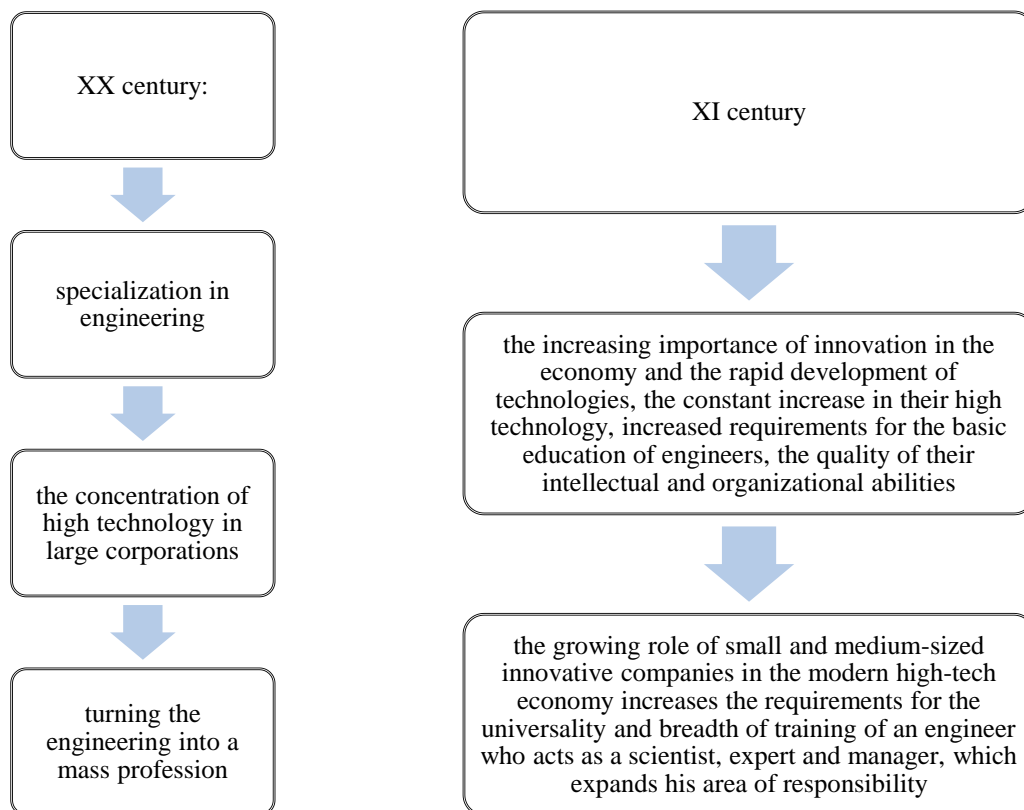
XX century:

specialization in engineering

the concentration of high technology in large corporations

turning the engineering into a mass profession

XI century

the increasing importance of innovation in the economy and the rapid development of technologies, the constant increase in their high technology, increased requirements for the basic education of engineers, the quality of their intellectual and organizational abilities

the growing role of small and medium-sized innovative companies in the modern high-tech economy increases the requirements for the universality and breadth of training of an engineer who acts as a scientist, expert and manager, which expands his area of responsibility